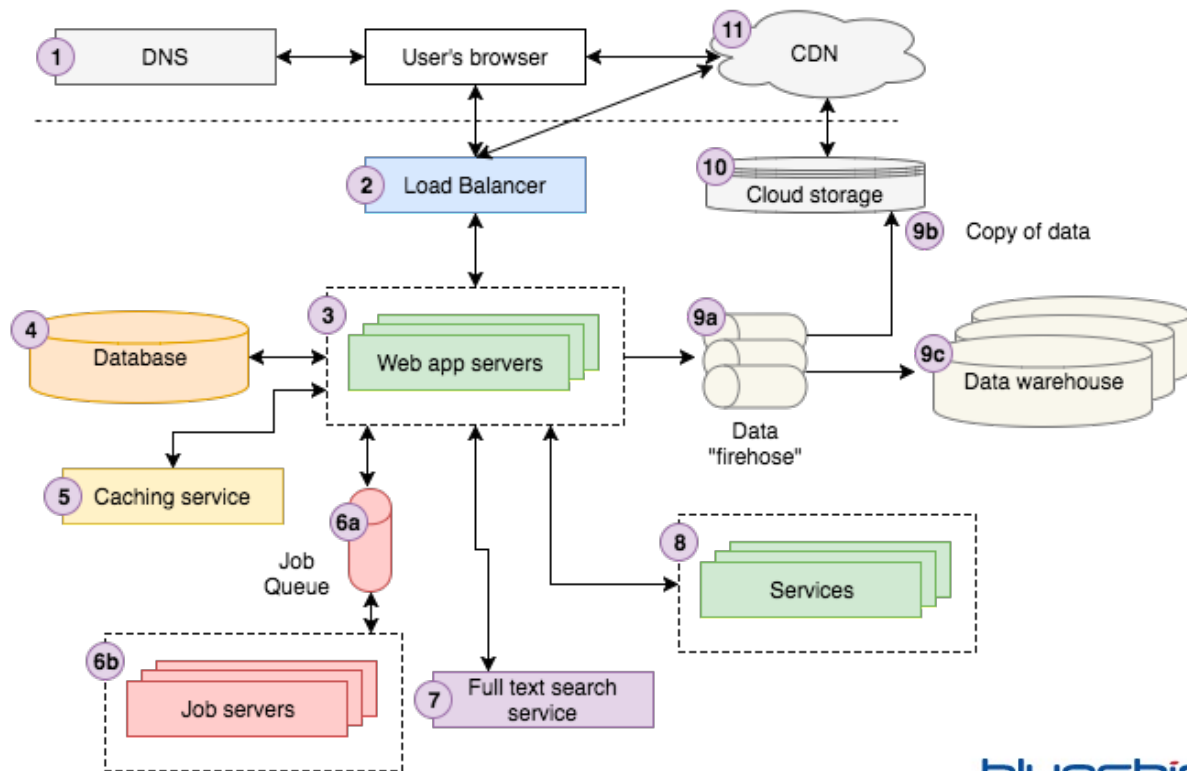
1 DNS

User's browser

11 CDN

2 Load Balancer

10 Cloud storage

9b Copy of data

4 Database

3 Web app servers

9a

Data "firehose"

9c Data warehouse

5 Caching service

6a

Job Queue

8 Services

6b Job servers

7 Full text search service

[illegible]